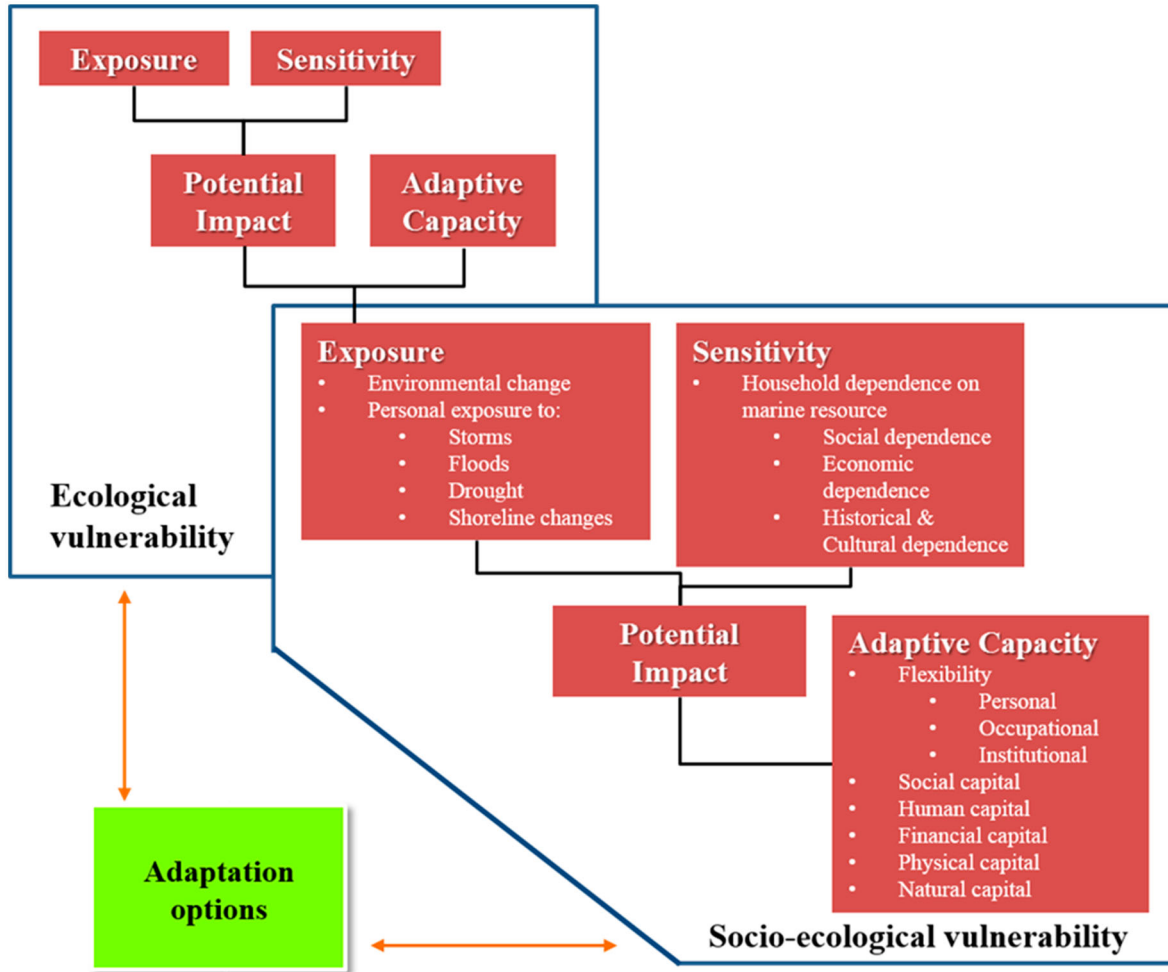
Exposure

Sensitivity

Potential Impact

Adaptive Capacity

Ecological vulnerability

Exposure
- Environmental change
- Personal exposure to:
  - Storms
  - Floods
  - Drought
  - Shoreline changes

Sensitivity
- Household dependence on marine resource
  - Social dependence
  - Economic dependence
  - Historical & Cultural dependence

Potential Impact

Adaptive Capacity
- Flexibility
  - Personal
  - Occupational
  - Institutional
- Social capital
- Human capital
- Financial capital
- Physical capital
- Natural capital

Adaptation options

Socio-ecological vulnerability